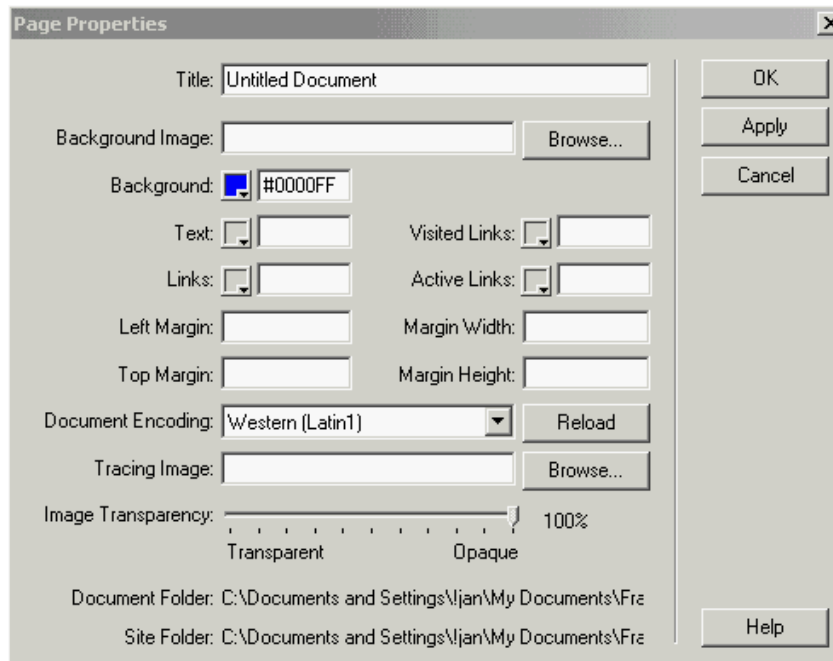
Page Properties

Title: Untitled Document

Background Image: Browse...

Background: #0000FF

Text: Visited Links:

Links: Active Links:

Left Margin: Margin Width:

Top Margin: Margin Height:

Document Encoding: Western (Latin1) Reload

Tracing Image: Browse...

Image Transparency: 100%

Transparent Opaque

Document Folder: C:\Documents and Settings\ljan\My Documents\Fra

Site Folder: C:\Documents and Settings\ljan\My Documents\Fra

OK

Apply

Cancel

Help